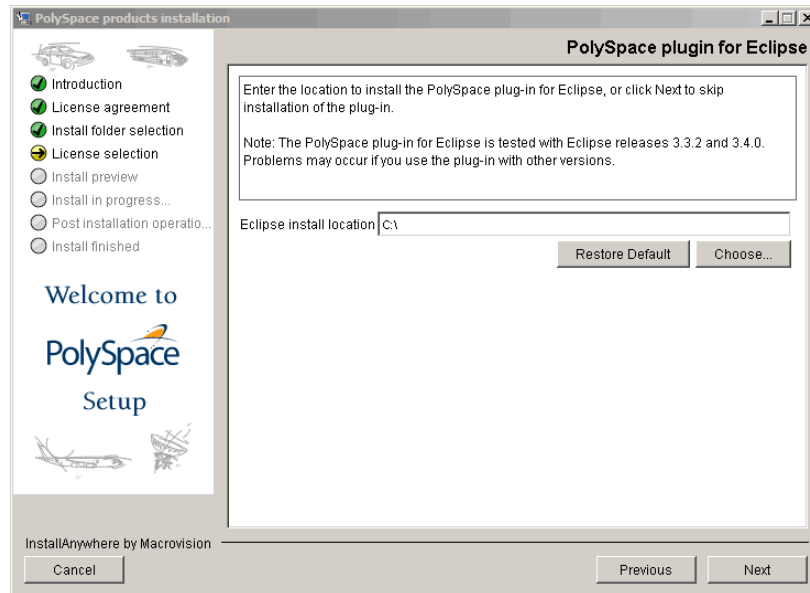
PolySpace products installation

PolySpace plugin for Eclipse

Introduction
License agreement
Install folder selection
License selection
Install preview
Install in progress...
Post installation operatio...
Install finished

Welcome to
PolySpace
Setup

Enter the location to install the PolySpace plug-in for Eclipse, or click Next to skip installation of the plug-in.

Note: The PolySpace plug-in for Eclipse is tested with Eclipse releases 3.3.2 and 3.4.0. Problems may occur if you use the plug-in with other versions.

Eclipse install location C:\

Restore Default
Choose...

InstallAnywhere by Macrovision

Cancel
Previous
Next